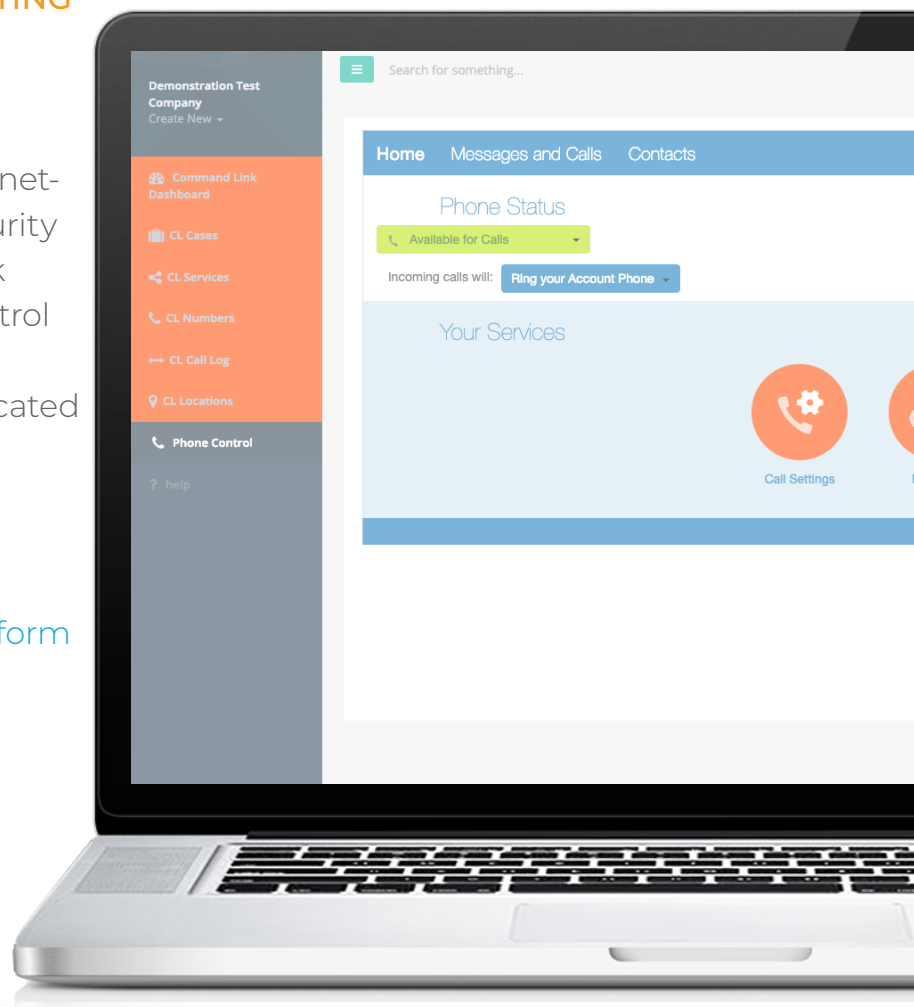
TING

net-
urity
k
trol

cated

form

Demonstration Test Company
Create New

Command Link Dashboard
CL Cases
CL Services
CL Numbers
CL Call Log
CL Locations
Phone Control
help

Search for something...

Home Messages and Calls Contacts

Phone Status
Available for Calls
Incoming calls will: Ring your Account Phone

Your Services

Call Settings